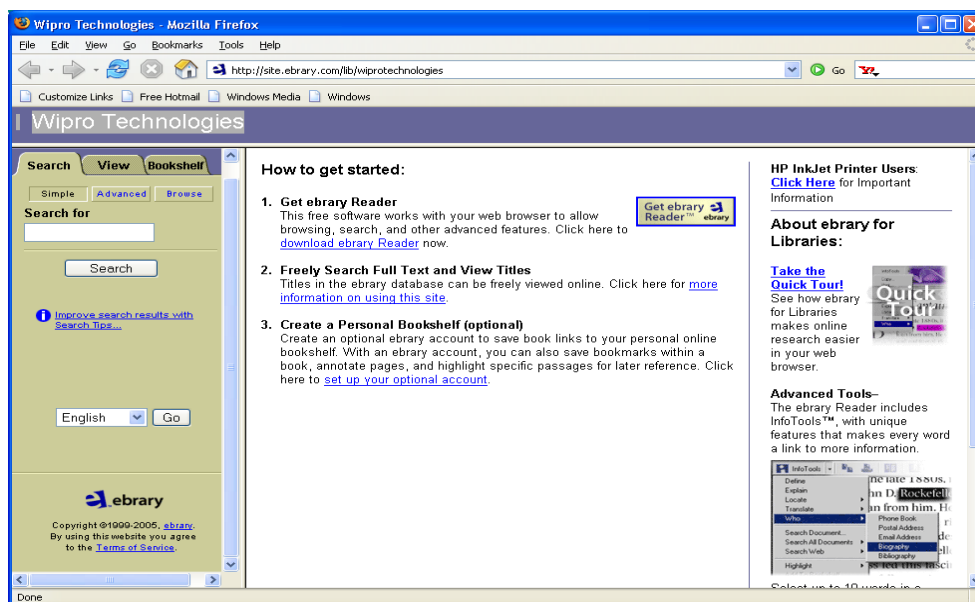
Wipro Technologies - Mozilla Firefox

File Edit View Go Bookmarks Tools Help

http://site.ebrary.com/lib/wiprotechnologies

Go

Customize Links Free Hotmail Windows Media Windows

Wipro Technologies

Search View Bookshelf

Simple Advanced Browse

Search for

Search

Improve search results with Search Tips...

English Go

ebrary

Copyright ©1999-2005, ebrary. By using this website you agree to the Terms of Service.

How to get started:

1. Get ebrary Reader
This free software works with your web browser to allow browsing, search, and other advanced features. Click here to download ebrary Reader now.

Get ebrary Reader™ ebrary

2. Freely Search Full Text and View Titles
Titles in the ebrary database can be freely viewed online. Click here for more information on using this site.

3. Create a Personal Bookshelf (optional)
Create an optional ebrary account to save book links to your personal online bookshelf. With an ebrary account, you can also save bookmarks within a book, annotate pages, and highlight specific passages for later reference. Click here to set up your optional account.

HP InkJet Printer Users: Click Here for Important Information

About ebrary for Libraries:

Take the Quick Tour! See how ebrary for Libraries makes online research easier in your web browser.

Quick Tour

Advanced Tools–
The ebrary Reader includes InfoTools™, with unique features that makes every word a link to more information.

InfoTools
Define
Explain
Locate
Translate
Who
Search Document...
Search All Documents
Search Web
Highlight
Phone Book
Postal Address
Email Address
Biography
Bibliography
Rockefell

Select up to 10 words in a

Done